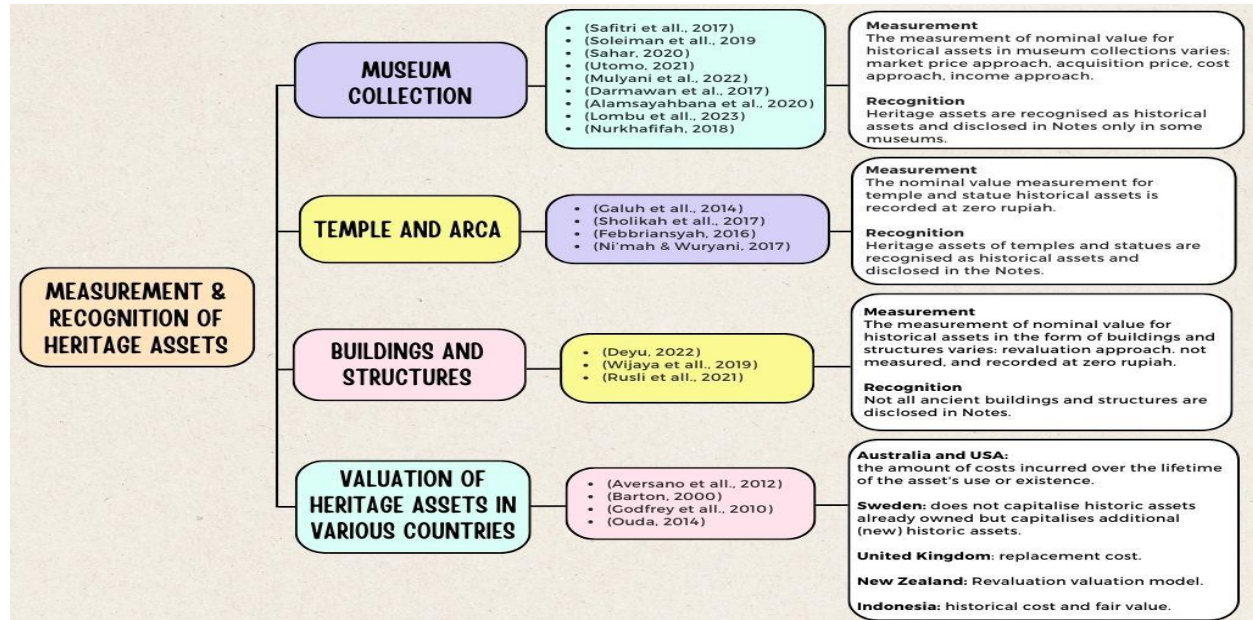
MEASUREMENT & RECOGNITION OF HERITAGE ASSETS

MUSEUM COLLECTION

- (Safitri et all., 2017)
- (Soleiman et all., 2019
- (Sahar, 2020)
- (Utomo, 2021)
- (Mulyani et al., 2022)
- (Darmawan et al., 2017)
- (Alamsayahbana et al., 2020)
- (Lombu et all., 2023)
- (Nurkhafifah, 2018)

**Measurement**
The measurement of nominal value for historical assets in museum collections varies: market price approach, acquisition price, cost approach, income approach.

**Recognition**
Heritage assets are recognised as historical assets and disclosed in Notes only in some museums.

TEMPLE AND ARCA

- (Galuh et all., 2014)
- (Sholikah et all., 2017)
- (Febbriansyah, 2016)
- (Ni'mah & Wuryani, 2017)

**Measurement**
The nominal value measurement for temple and statue historical assets is recorded at zero rupiah.

**Recognition**
Heritage assets of temples and statues are recognised as historical assets and disclosed in the Notes.

BUILDINGS AND STRUCTURES

- (Deyu, 2022)
- (Wijaya et all., 2019)
- (Rusli et all., 2021)

**Measurement**
The measurement of nominal value for historical assets in the form of buildings and structures varies: revaluation approach. not measured, and recorded at zero rupiah.

**Recognition**
Not all ancient buildings and structures are disclosed in Notes.

VALUATION OF HERITAGE ASSETS IN VARIOUS COUNTRIES

- (Aversano et all., 2012)
- (Barton, 2000)
- (Godfrey et all., 2010)
- (Ouda, 2014)

**Australia and USA:**
the amount of costs incurred over the lifetime of the asset's use or existence.

**Sweden:** does not capitalise historic assets already owned but capitalises additional (new) historic assets.

**United Kingdom**: replacement cost.

**New Zealand:** Revaluation valuation model.

**Indonesia:** historical cost and fair value.